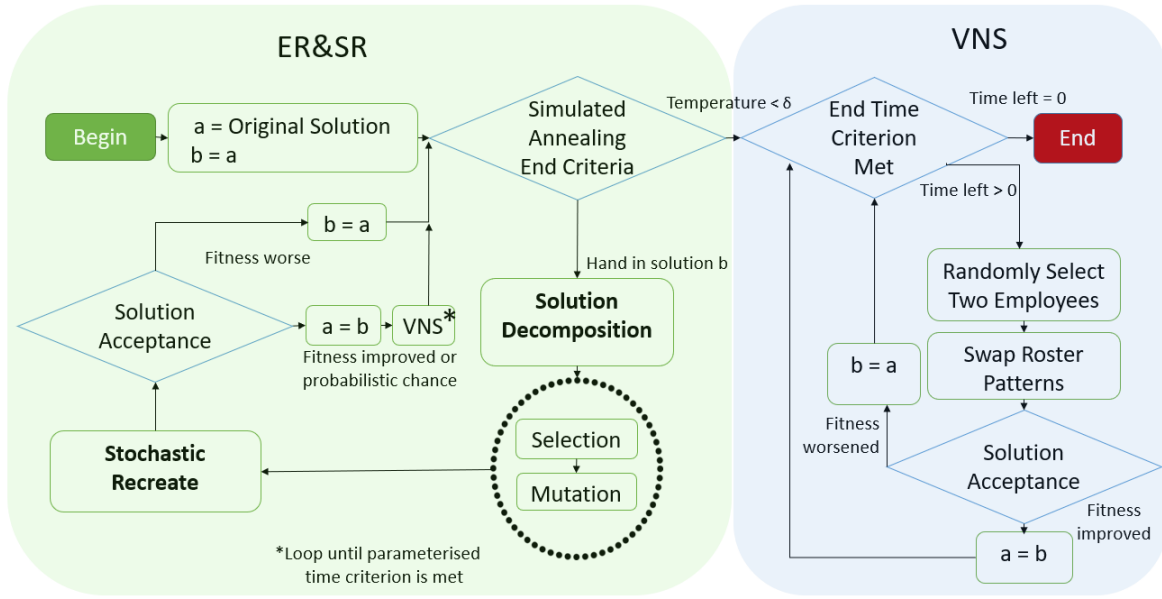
ER&SR

VNS

Begin

a = Original Solution
b = a

Simulated Annealing End Criteria

Temperature < δ

End Time Criterion Met

Time left = 0

End

Time left > 0

b = a

Fitness worse

Hand in solution b

Randomly Select Two Employees

Solution Acceptance

a = b

VNS*

Fitness improved or probabilistic chance

Solution Decomposition

Swap Roster Patterns

b = a

Fitness worsened

Solution Acceptance

Selection

Mutation

Stochastic Recreate

Fitness improved

a = b

*Loop until parameterised time criterion is met